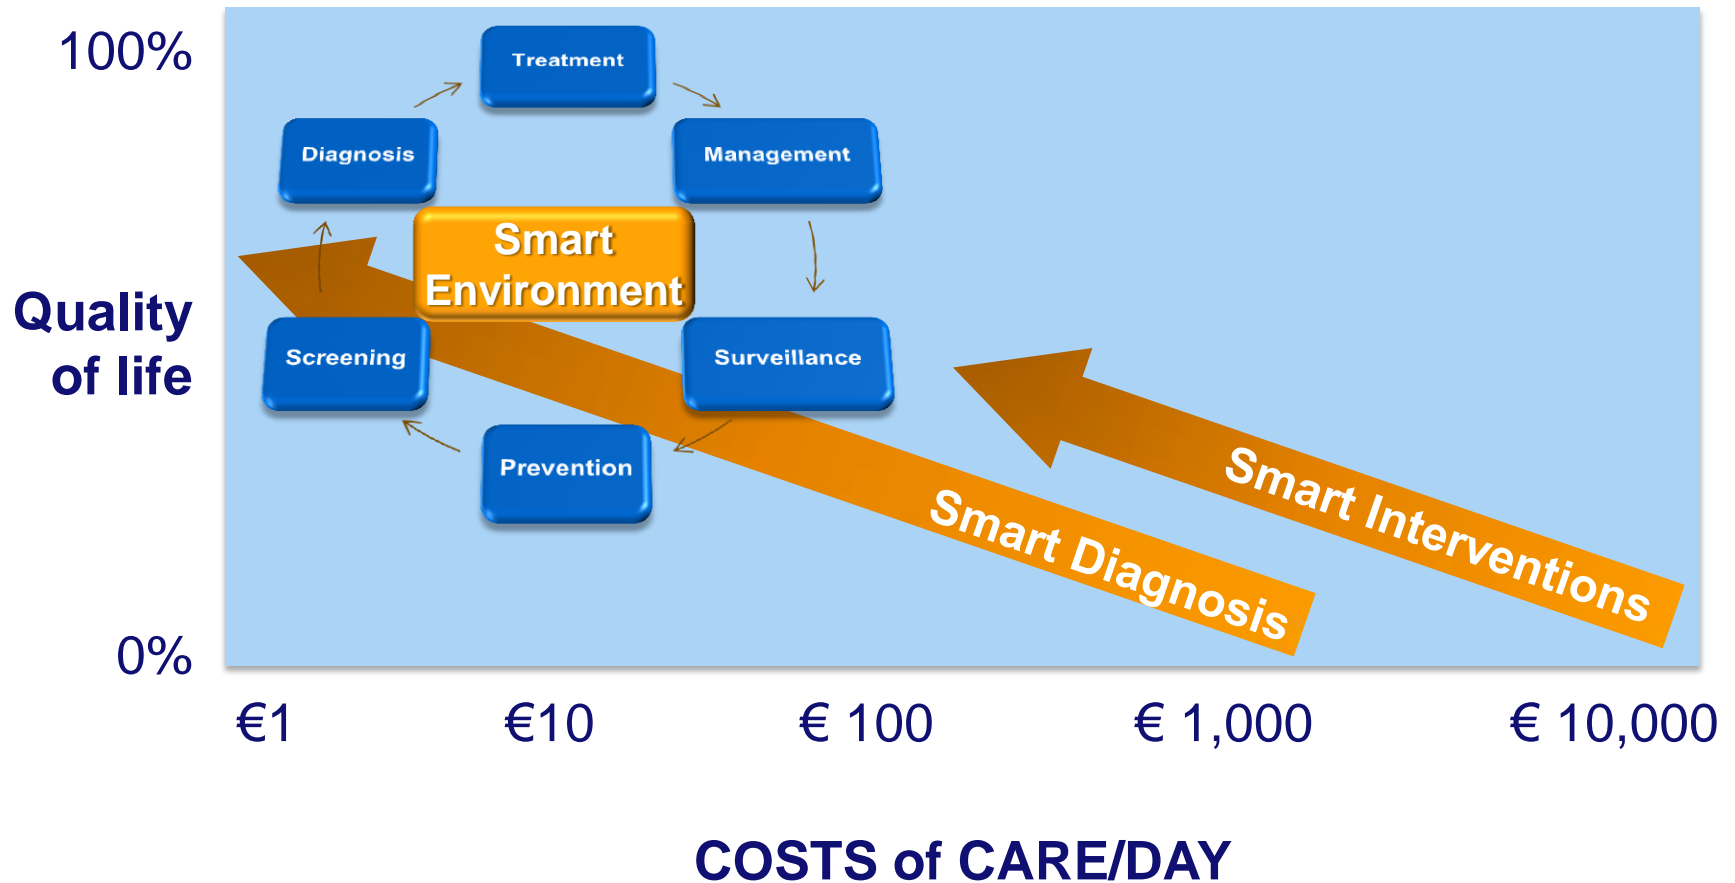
100%

Quality of life

0%

Treatment

Diagnosis

Management

Smart Environment

Screening

Surveillance

Prevention

Smart Diagnosis

Smart Interventions

€1

€10

€ 100

€ 1,000

€ 10,000

COSTS of CARE/DAY